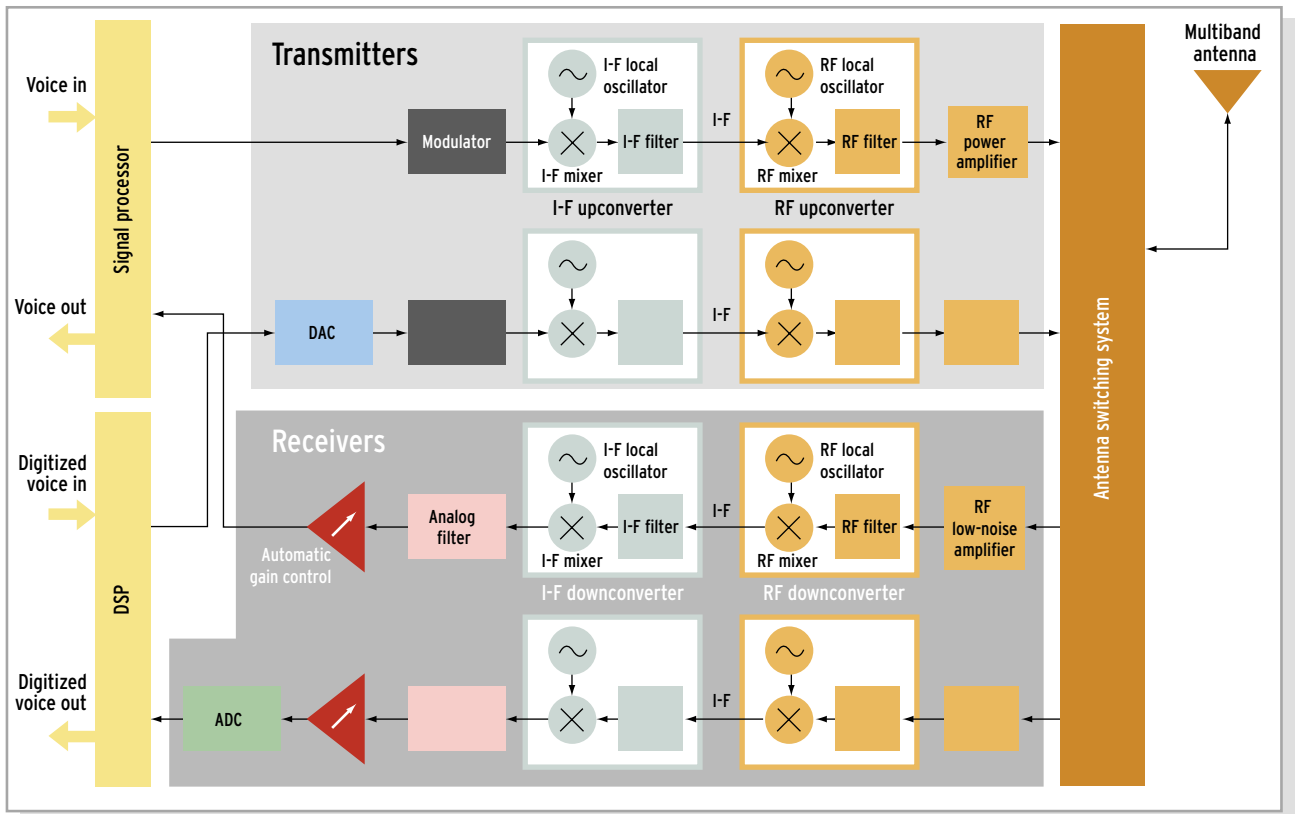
Transmitters

Voice in

Signal processor

I-F local oscillator

RF local oscillator

Multiband antenna

Modulator

I-F filter

I-F

RF filter

RF power amplifier

I-F mixer

RF mixer

I-F upconverter

RF upconverter

Voice out

DAC

I-F

Antenna switching system

Receivers

I-F local oscillator

RF local oscillator

Digitized voice in

Analog filter

I-F filter

I-F

RF filter

RF low-noise amplifier

I-F mixer

RF mixer

Automatic gain control

I-F downconverter

RF downconverter

DSP

Digitized voice out

ADC

I-F